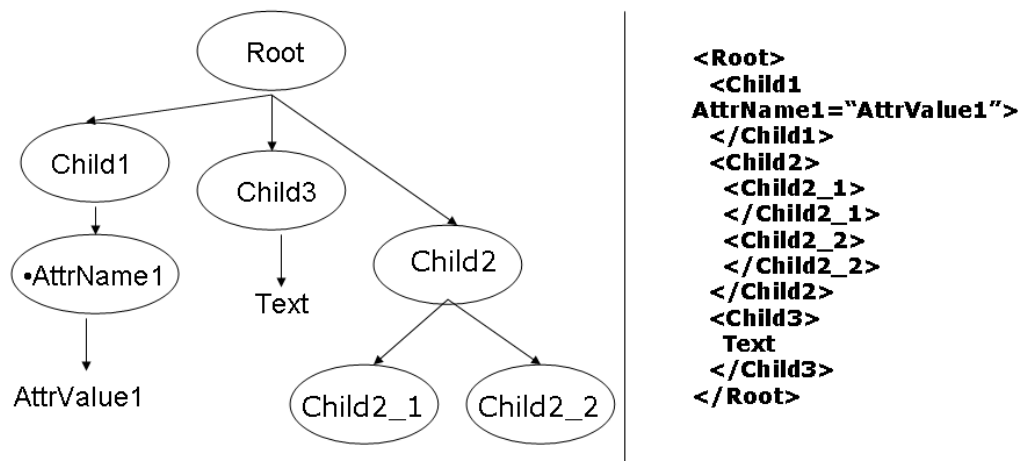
Root

Child1

Child3

Child2

•AttrName1

Text

AttrValue1

Child2_1

Child2_2

<Root>
<Child1
AttrName1="AttrValue1">
</Child1>
<Child2>
<Child2_1>
</Child2_1>
<Child2_2>
</Child2_2>
</Child2>
<Child3>
Text
</Child3>
</Root>